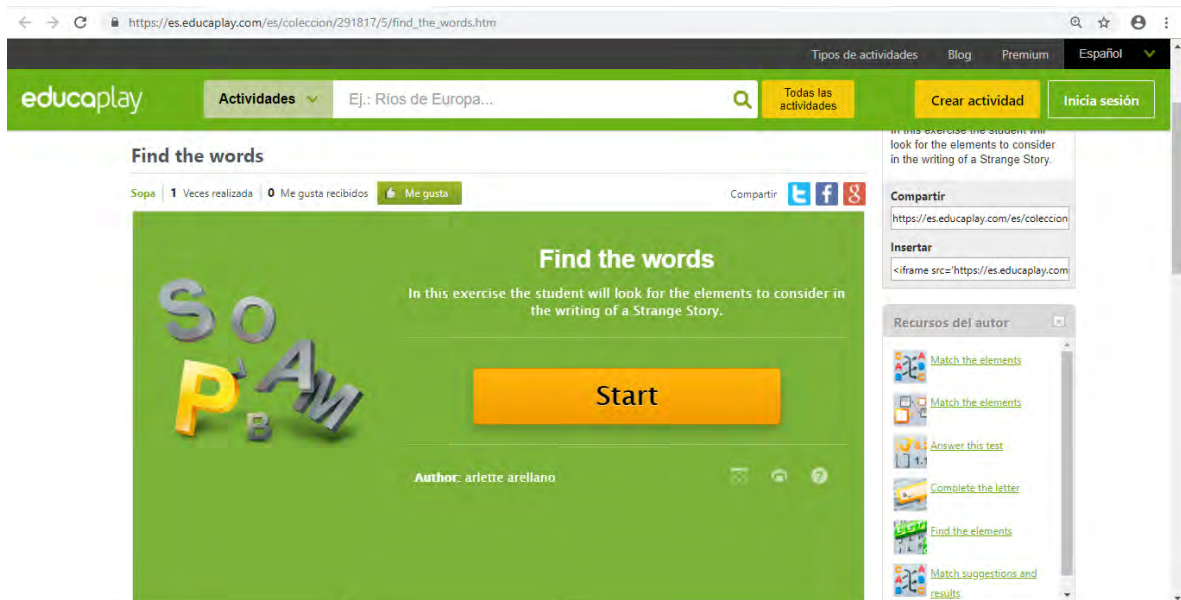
https://es.educaplay.com/es/coleccion/291817/5/find_the_words.htm

Tipos de actividades Blog Premium Español

educaplay Actividades Ej.: Ríos de Europa... Todas las actividades Crear actividad Inicia sesión

Find the words

Sopa | 1 Veces realizada | 0 Me gusta recibidos Me gusta

Compartir

Find the words

In this exercise the student will look for the elements to consider in the writing of a Strange Story.

Start

Author: arlette arellano

In this exercise the student will look for the elements to consider in the writing of a Strange Story.

Compartir
https://es.educaplay.com/es/coleccion

Insertar
<iframe src='https://es.educaplay.com

Recursos del autor

Match the elements

Match the elements

Answer this test

Complete the letter

Find the elements

Match suggestions and results